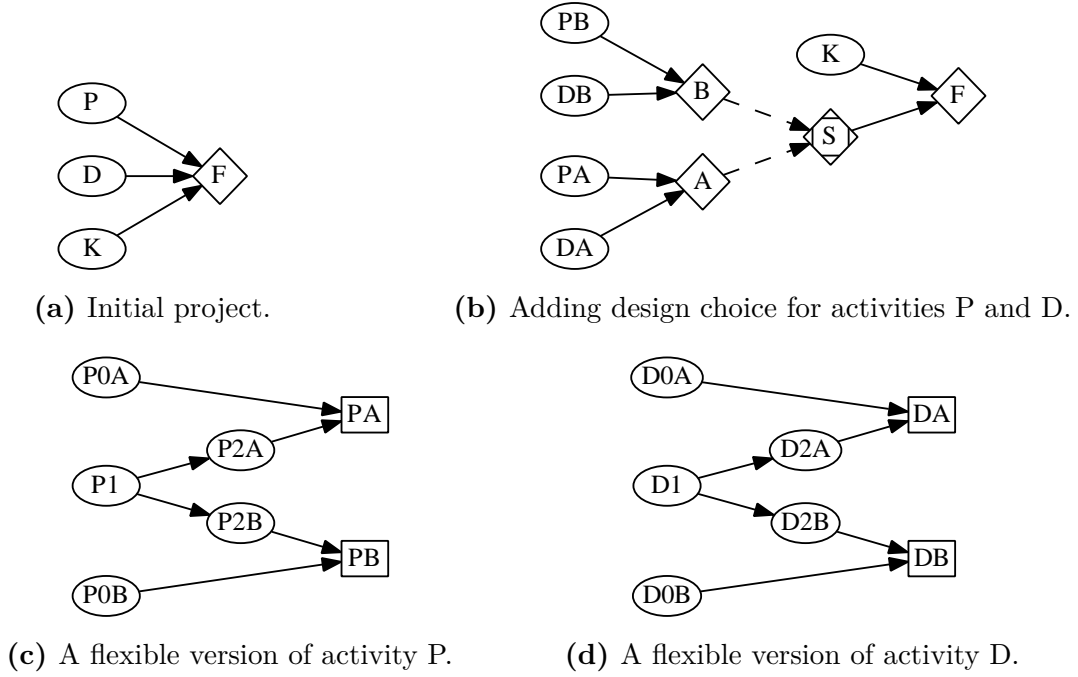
P
D
F
K

**(a)** Initial project.

PB
DB
B
K
F
S
PA
A
DA

**(b)** Adding design choice for activities P and D.

P0A
PA
P2A
P1
P2B
PB
P0B

**(c)** A flexible version of activity P.

D0A
DA
D2A
D1
D2B
DB
D0B

**(d)** A flexible version of activity D.